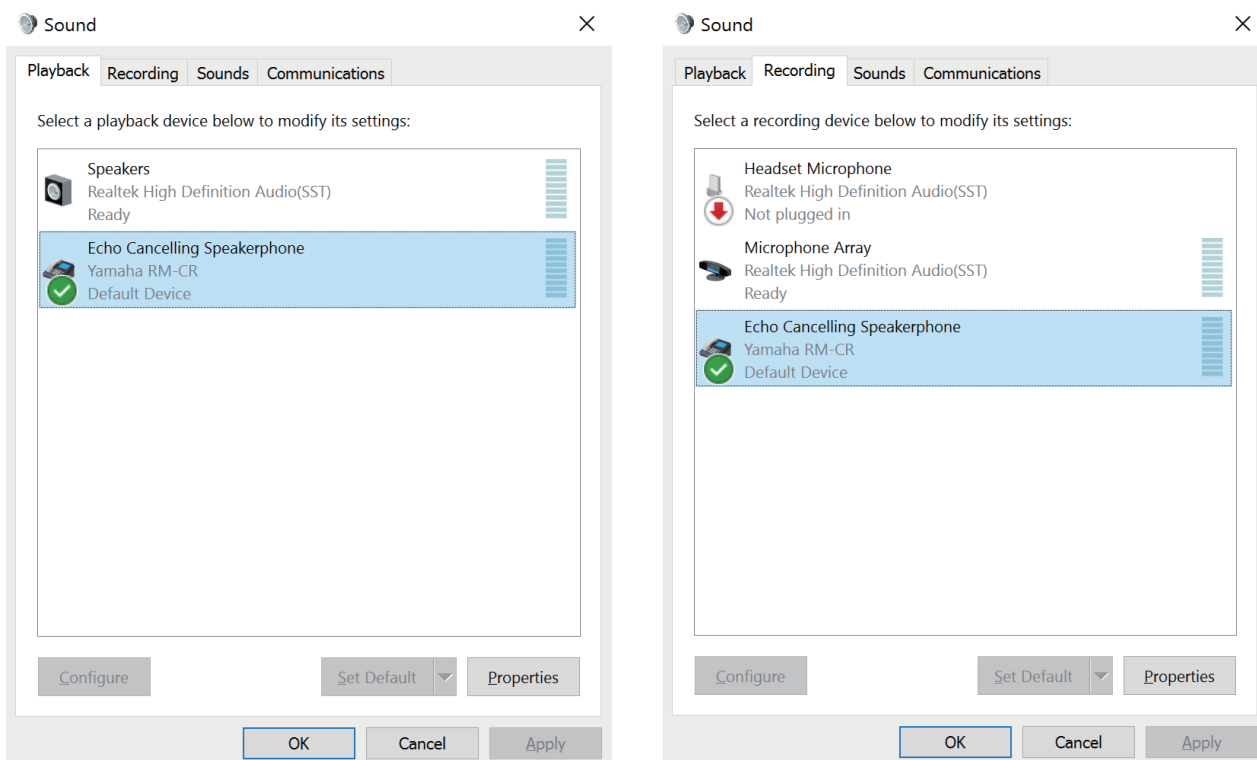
Sound

×

Playback Recording Sounds Communications

Select a playback device below to modify its settings:

Speakers
Realtek High Definition Audio(SST)
Ready

Echo Cancelling Speakerphone
Yamaha RM-CR
Default Device

Configure

Set Default

Properties

OK Cancel Apply

Sound

×

Playback Recording Sounds Communications

Select a recording device below to modify its settings:

Headset Microphone
Realtek High Definition Audio(SST)
Not plugged in

Microphone Array
Realtek High Definition Audio(SST)
Ready

Echo Cancelling Speakerphone
Yamaha RM-CR
Default Device

Configure

Set Default

Properties

OK Cancel Apply